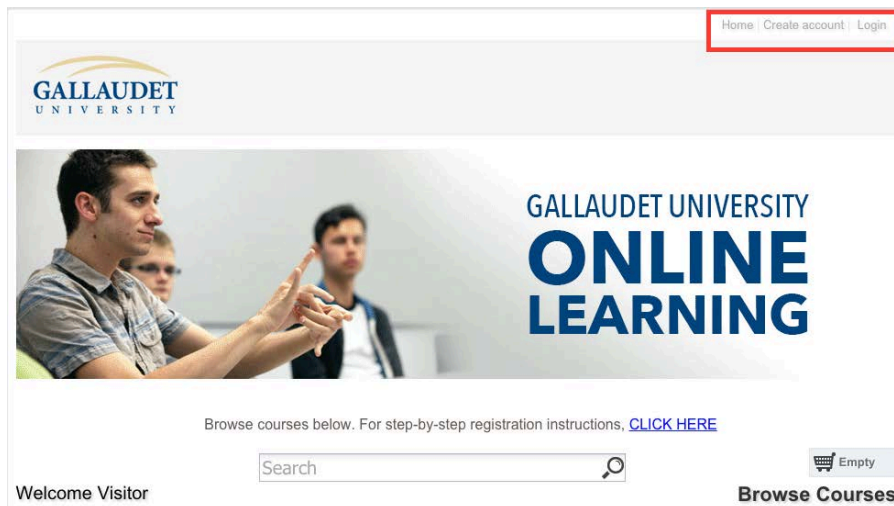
Home | Create account | Login

GALLAUDET
UNIVERSITY

GALLAUDET UNIVERSITY
ONLINE
LEARNING

Browse courses below. For step-by-step registration instructions, CLICK HERE

Search

Empty

Welcome Visitor

Browse Courses